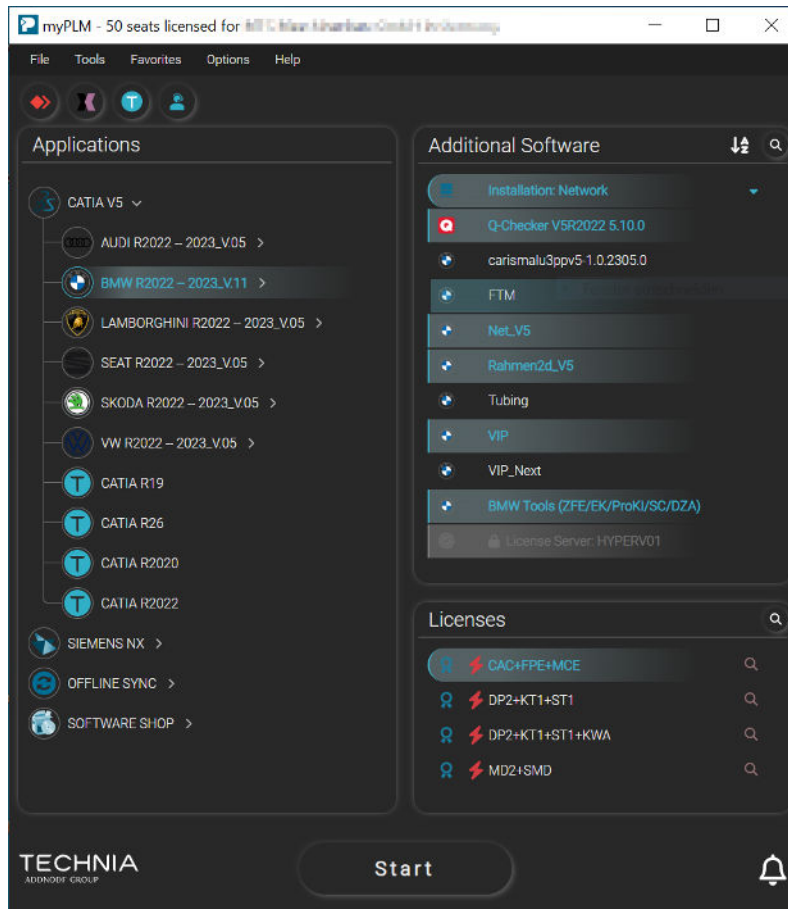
myPLM - 50 seats licensed for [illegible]

File Tools Favorites Options Help

Applications

CATIA V5

AUDI R2022 – 2023_V.05

BMW R2022 – 2023_V.11

LAMBORGHINI R2022 – 2023_V.05

SEAT R2022 – 2023_V.05

SKODA R2022 – 2023_V.05

VW R2022 – 2023_V.05

CATIA R19

CATIA R26

CATIA R2020

CATIA R2022

SIEMENS NX

OFFLINE SYNC

SOFTWARE SHOP

Additional Software

Installation: Network

Q-Checker V5R2022 5.10.0

carismalu3ppv5-1.0.2305.0

FTM

Net_V5

Rahmen2d_V5

Tubing

VIP

VIP_Next

BMW Tools (ZFE/EK/ProKI/SC/DZA)

License Server: HYPERV01

Licenses

CAC+FPE+MCE

DP2+KT1+ST1

DP2+KT1+ST1+KWA

MD2+SMD

TECHNIA
ADDNODE GROUP

Start